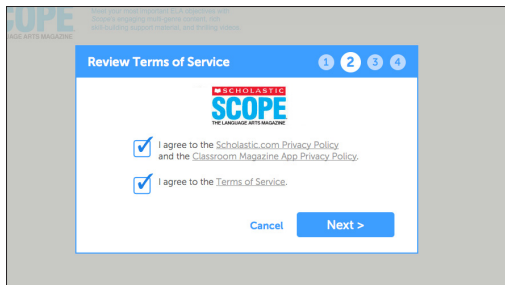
SCOPE
LANGUAGE ARTS MAGAZINE
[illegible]

Review Terms of Service
1 2 3 4

SCHOLASTIC
SCOPE
THE LANGUAGE ARTS MAGAZINE

I agree to the Scholastic.com Privacy Policy and the Classroom Magazine App Privacy Policy.

I agree to the Terms of Service.

Cancel
Next >